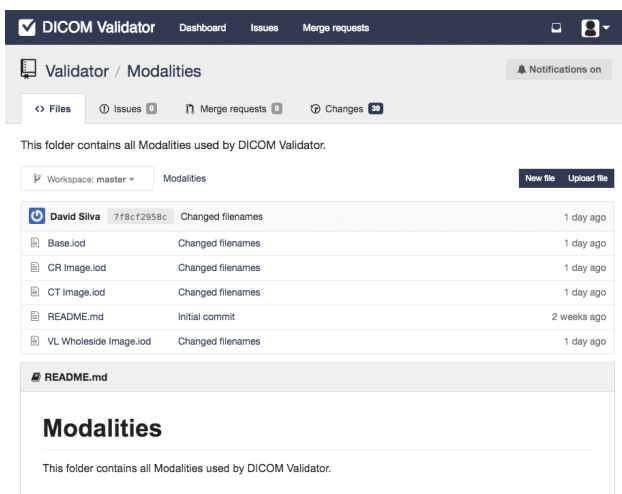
DICOM Validator Dashboard Issues Merge requests

Validator / Modalities

Notifications on

Files Issues 0 Merge requests 0 Changes 39

This folder contains all Modalities used by DICOM Validator.

Workspace: master Modalities

New file Upload file

| David Silva 7f8cf2958c | Changed filenames | 1 day ago |
|---|---|---|
| Base.iod | Changed filenames | 1 day ago |
| CR Image.iod | Changed filenames | 1 day ago |
| CT Image.iod | Changed filenames | 1 day ago |
| README.md | Initial commit | 2 weeks ago |
| VL Wholeside Image.iod | Changed filenames | 1 day ago |

README.md

Modalities

This folder contains all Modalities used by DICOM Validator.